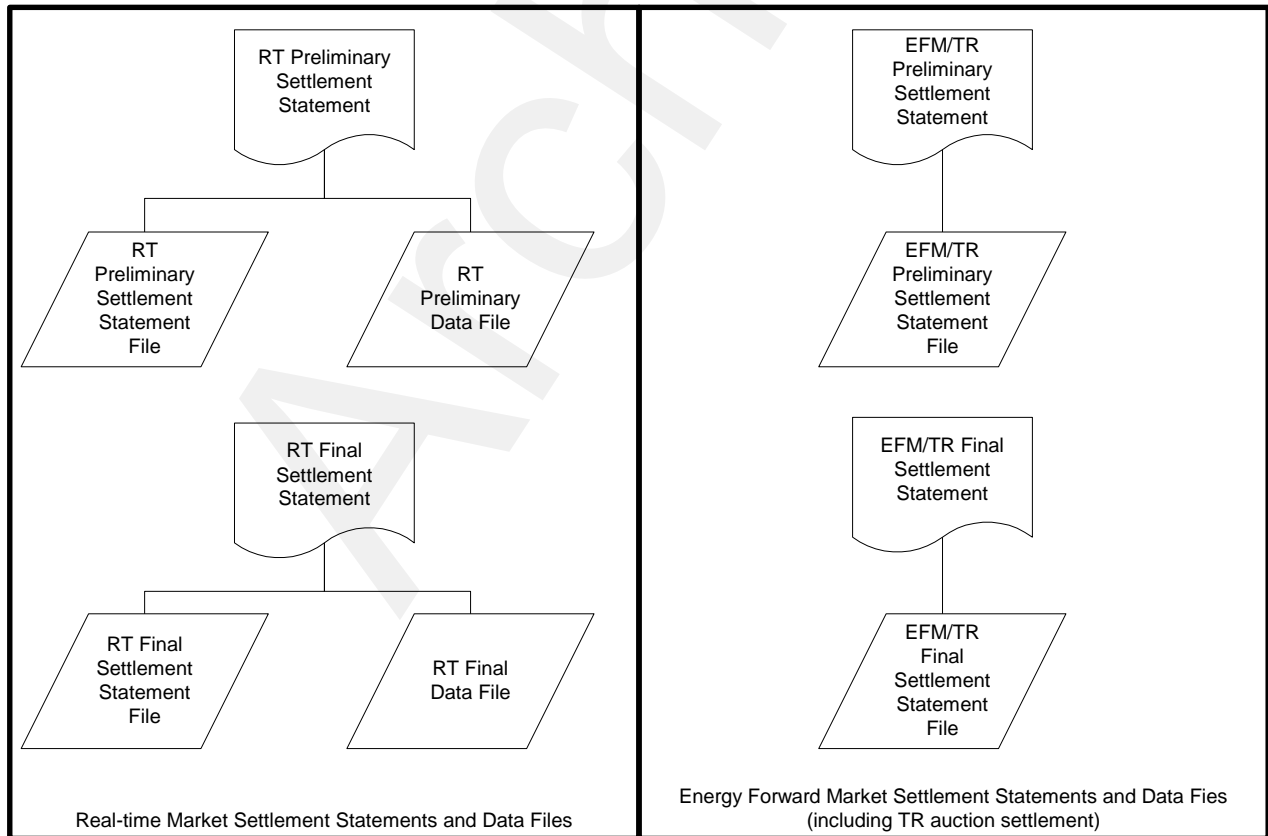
RT Preliminary Settlement Statement

RT Preliminary Settlement Statement File

RT Preliminary Data File

RT Final Settlement Statement

RT Final Settlement Statement File

RT Final Data File

Real-time Market Settlement Statements and Data Files

EFM/TR Preliminary Settlement Statement

EFM/TR Preliminary Settlement Statement File

EFM/TR Final Settlement Statement

EFM/TR Final Settlement Statement File

Energy Forward Market Settlement Statements and Data Fies (including TR auction settlement)